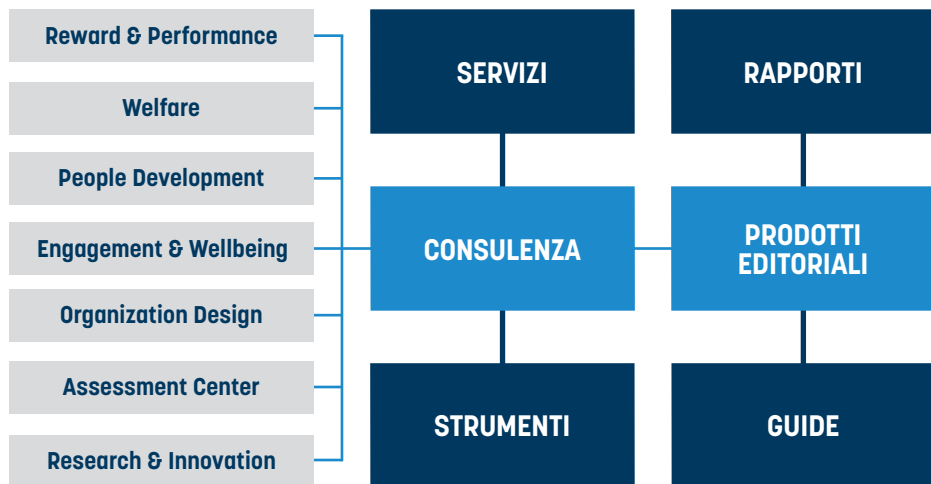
Reward & Performance

Welfare

People Development

Engagement & Wellbeing

Organization Design

Assessment Center

Research & Innovation

SERVIZI

RAPPORTI

CONSULENZA

PRODOTTI EDITORIALI

STRUMENTI

GUIDE